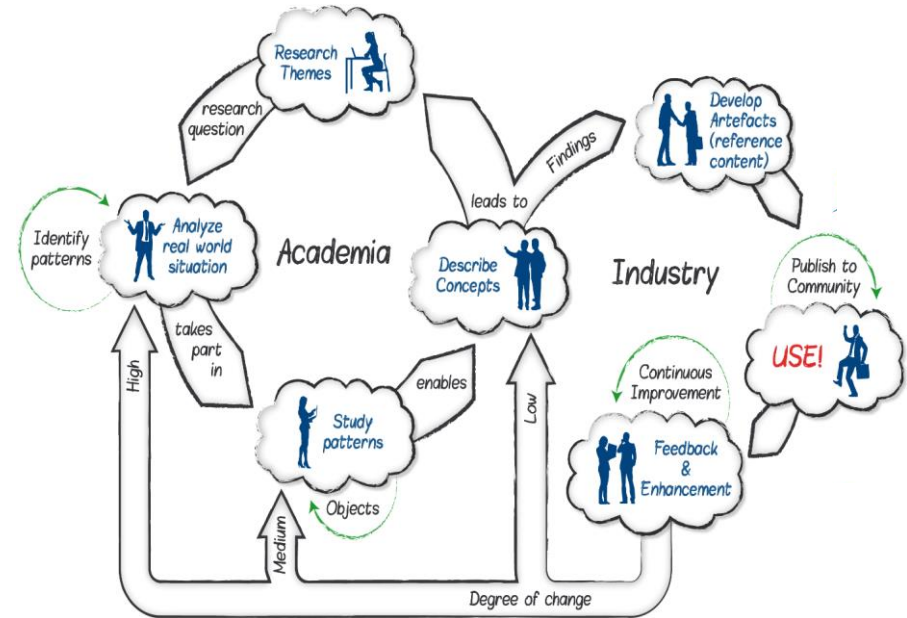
Research Themes

research question

Develop Artefacts (reference content)

Findings

leads to

Identify patterns

Analyze real world situation

Academia

Describe Concepts

Industry

Publish to Community

takes part in

USE!

High

enables

Continuous Improvement

Study patterns

Low

Feedback & Enhancement

Objects

Medium

Degree of change